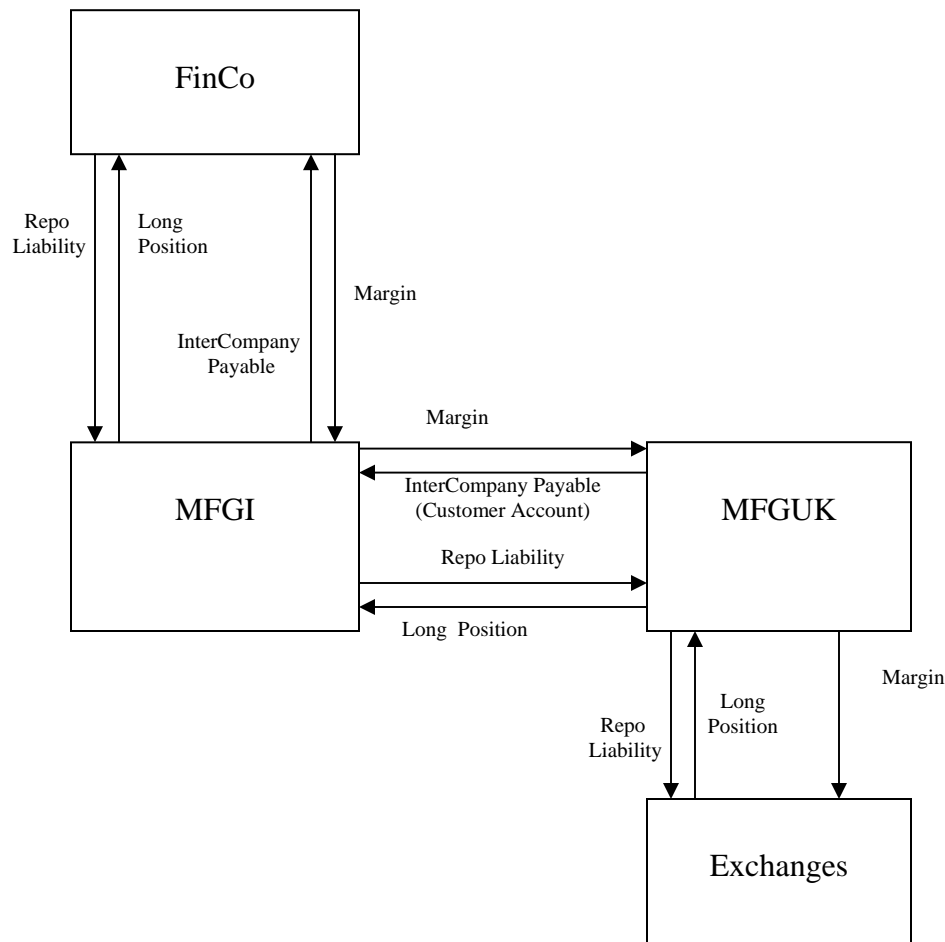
FinCo

Repo Liability

Long Position

InterCompany Payable

Margin

Margin

MFGI

InterCompany Payable (Customer Account)

MFGUK

Repo Liability

Long Position

Repo Liability

Long Position

Margin

Exchanges